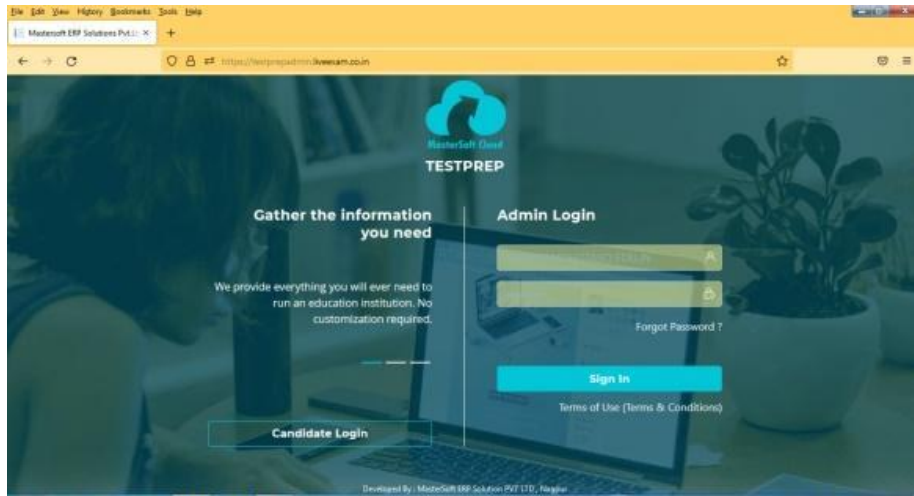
File Edit View History Bookmarks Tools Help

Mastersoft ERP Solutions Pvt.L ×

https://testprepadmin.liveexam.co.in

MasterSoft Cloud
TESTPREP

Gather the information you need

We provide everything you will ever need to run an education institution. No customization required.

Candidate Login

Admin Login

Forgot Password ?

Sign In

Terms of Use (Terms & Conditions)

Developed By : MasterSoft ERP Solution PVT LTD , Nagpur